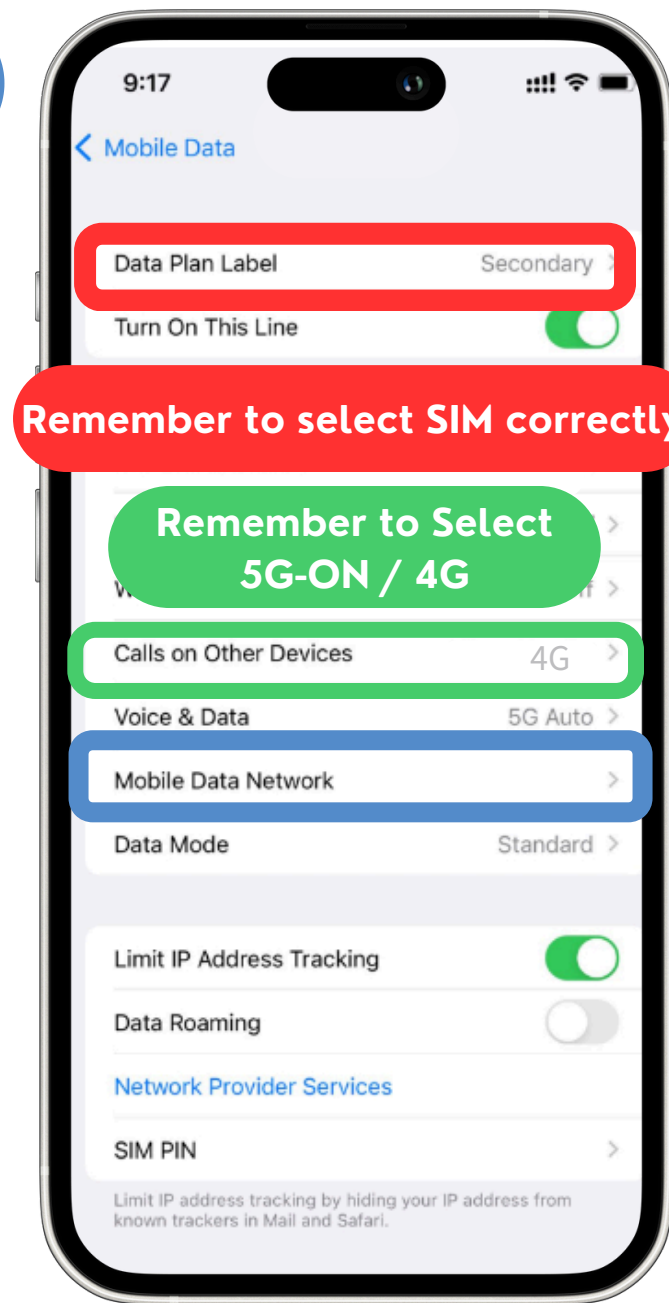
9:17

Mobile Data

Data Plan Label Secondary

Turn On This Line

Remember to select SIM correctly

Remember to Select 5G-ON / 4G

Calls on Other Devices 4G

Voice & Data 5G Auto

Mobile Data Network

Data Mode Standard

Limit IP Address Tracking

Data Roaming

Network Provider Services

SIM PIN

Limit IP address tracking by hiding your IP address from known trackers in Mail and Safari.